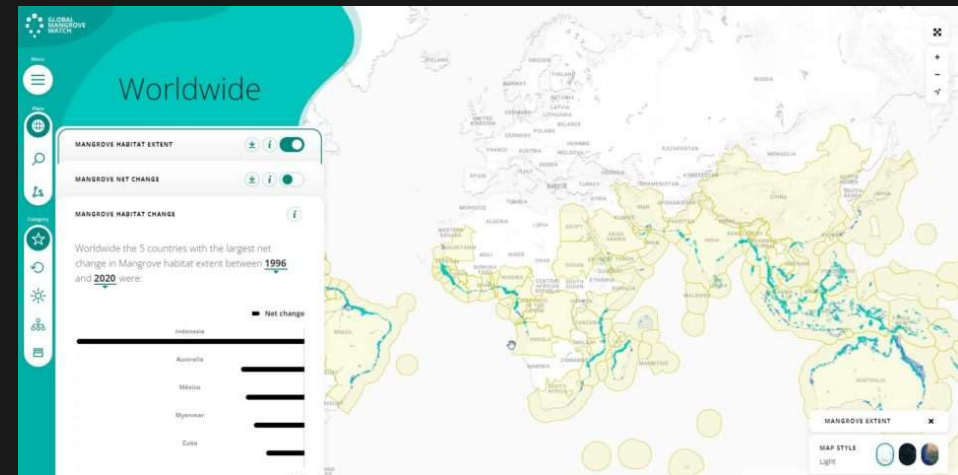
GLOBAL MANGROVE WATCH

Menu

Place

Category

Worldwide

MANGROVE HABITAT EXTENT

MANGROVE NET CHANGE

MANGROVE HABITAT CHANGE

Worldwide the 5 countries with the largest net change in Mangrove habitat extent between 1996 and 2020 were:

Net change

Indonesia

Australia

Mexico

Myanmar

Cuba

MANGROVE EXTENT

MAP STYLE

Light